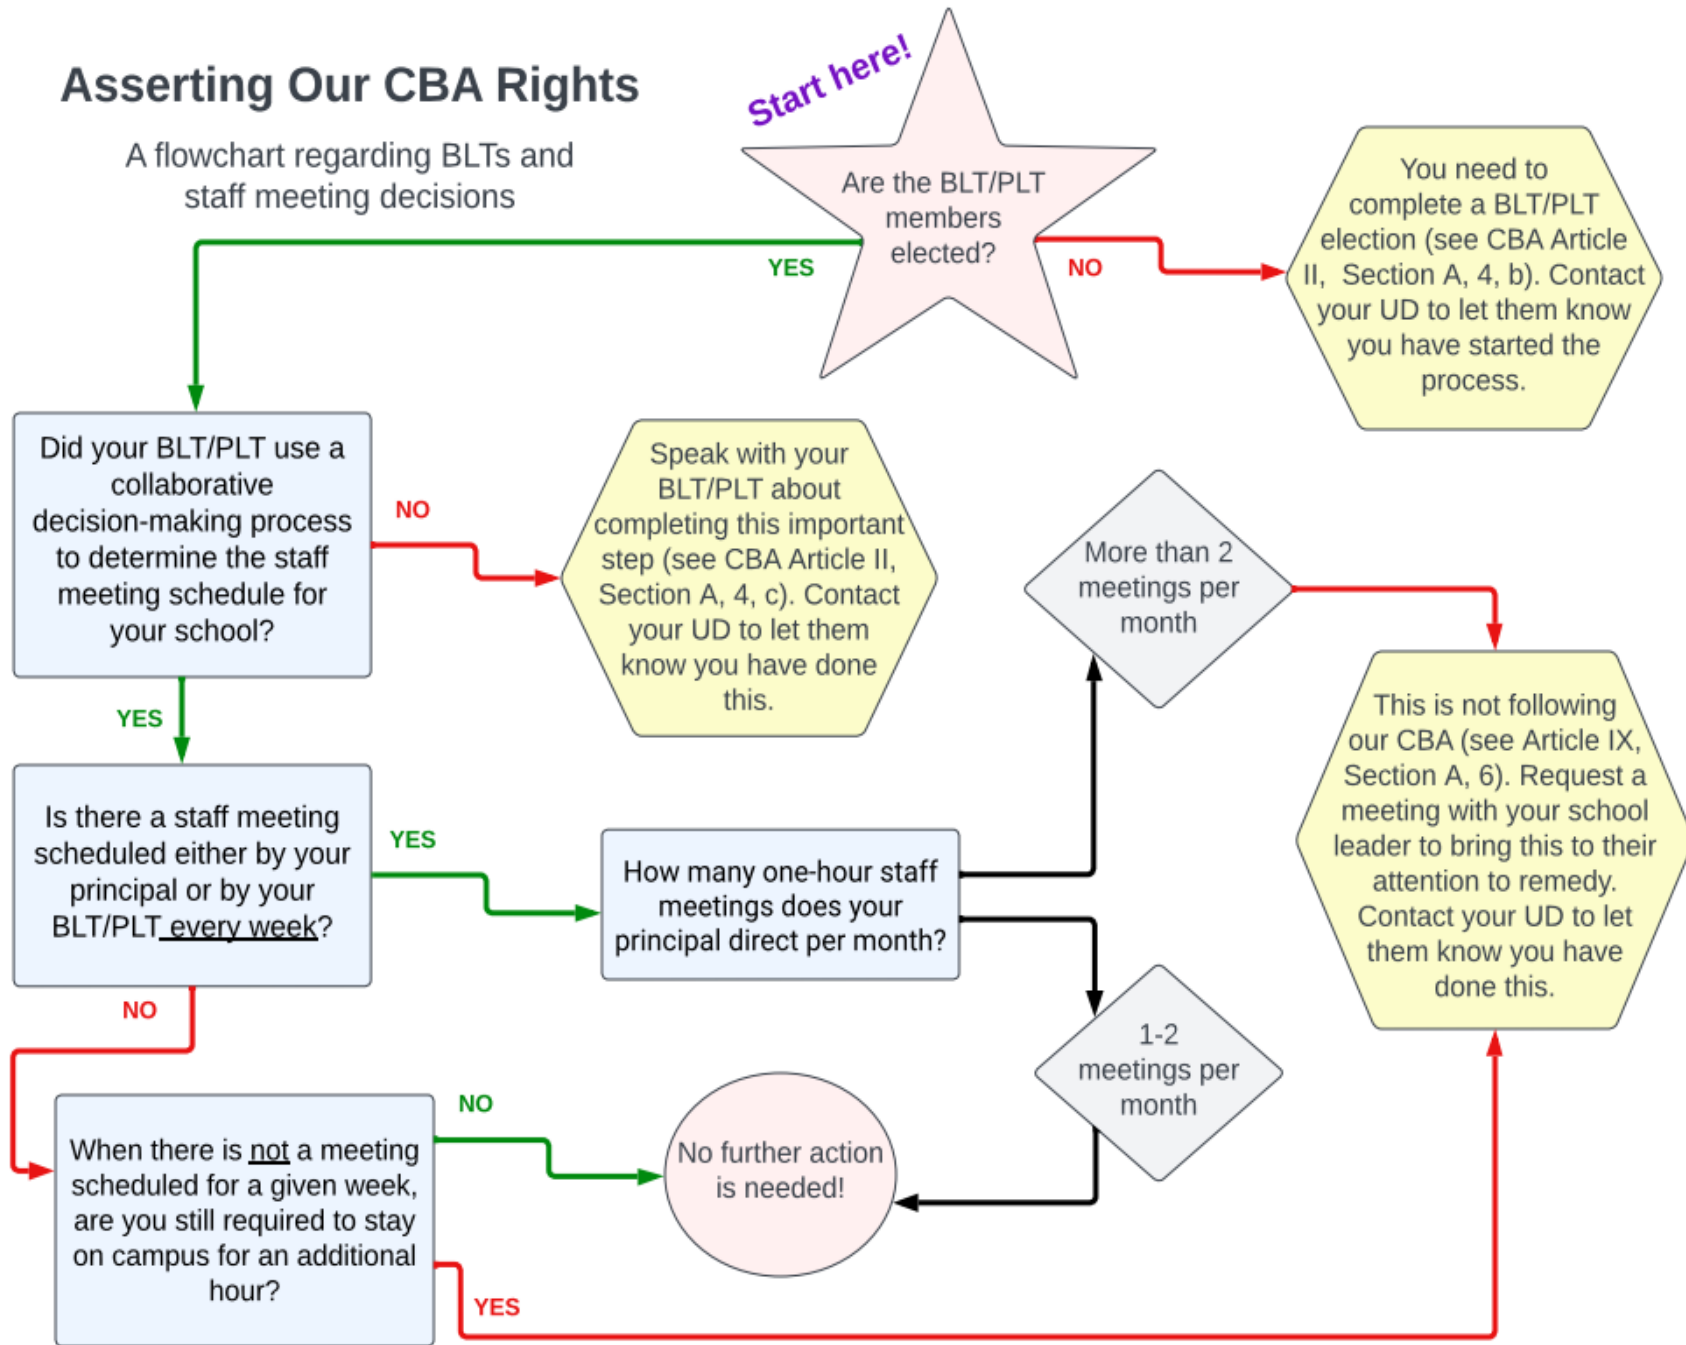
Asserting Our CBA Rights

A flowchart regarding BLTs and staff meeting decisions

Start here!

Are the BLT/PLT members elected?

YES

NO

You need to complete a BLT/PLT election (see CBA Article II, Section A, 4, b). Contact your UD to let them know you have started the process.

Did your BLT/PLT use a collaborative decision-making process to determine the staff meeting schedule for your school?

NO

Speak with your BLT/PLT about completing this important step (see CBA Article II, Section A, 4, c). Contact your UD to let them know you have done this.

YES

More than 2 meetings per month

Is there a staff meeting scheduled either by your principal or by your BLT/PLT every week?

YES

How many one-hour staff meetings does your principal direct per month?

This is not following our CBA (see Article IX, Section A, 6). Request a meeting with your school leader to bring this to their attention to remedy. Contact your UD to let them know you have done this.

NO

1-2 meetings per month

NO

When there is not a meeting scheduled for a given week, are you still required to stay on campus for an additional hour?

No further action is needed!

YES